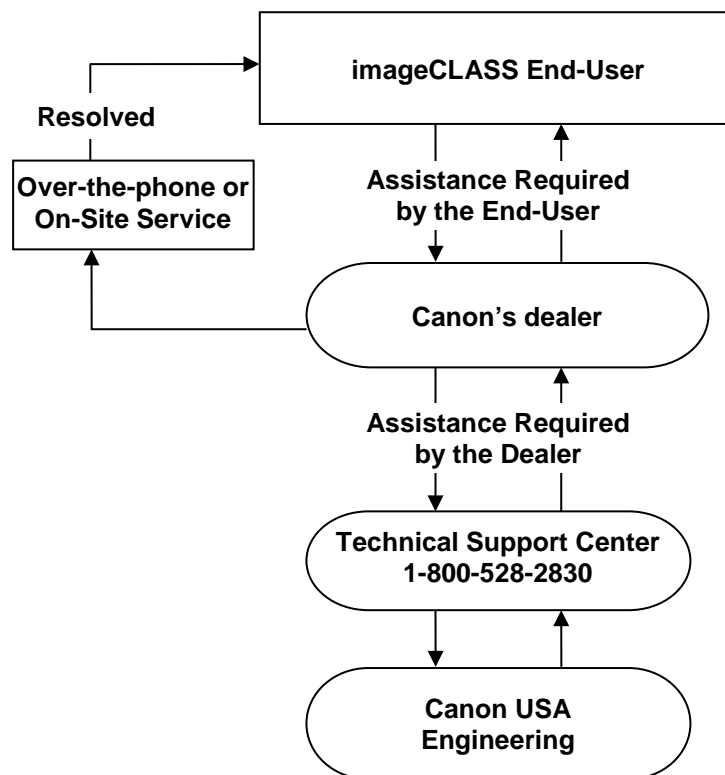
imageCLASS End-User

Resolved

Over-the-phone or On-Site Service

Assistance Required by the End-User

Canon's dealer

Assistance Required by the Dealer

Technical Support Center 1-800-528-2830

Canon USA Engineering